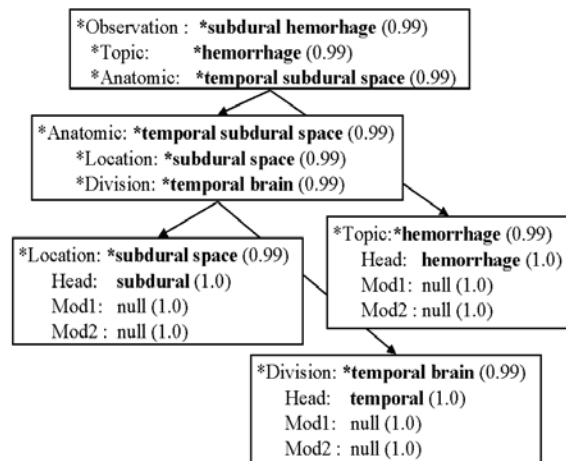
*Observation : **subdural hemorhage** (0.99)
*Topic: **hemorrhage** (0.99)
*Anatomic: **temporal subdural space** (0.99)

*Anatomic: **temporal subdural space** (0.99)
*Location: **subdural space** (0.99)
*Division: **temporal brain** (0.99)

*Location: **subdural space** (0.99)
Head: **subdural** (1.0)
Mod1: null (1.0)
Mod2 : null (1.0)

*Topic:**hemorrhage** (0.99)
Head: **hemorrhage** (1.0)
Mod1: null (1.0)
Mod2 : null (1.0)

*Division: **temporal brain** (0.99)
Head: **temporal** (1.0)
Mod1: null (1.0)
Mod2 : null (1.0)